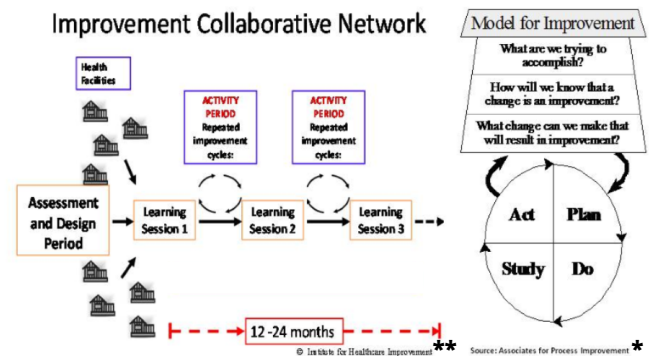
Improvement Collaborative Network

Health Facilities

ACTIVITY PERIOD
Repeated improvement cycles:

ACTIVITY PERIOD
Repeated improvement cycles:

Assessment and Design Period

Learning Session 1

Learning Session 2

Learning Session 3

12 -24 months

© Institute for Healthcare Improvement **

Model for Improvement

What are we trying to accomplish?

How will we know that a change is an improvement?

What change can we make that will result in improvement?

Act

Plan

Study

Do

Source: Associates for Process Improvement *